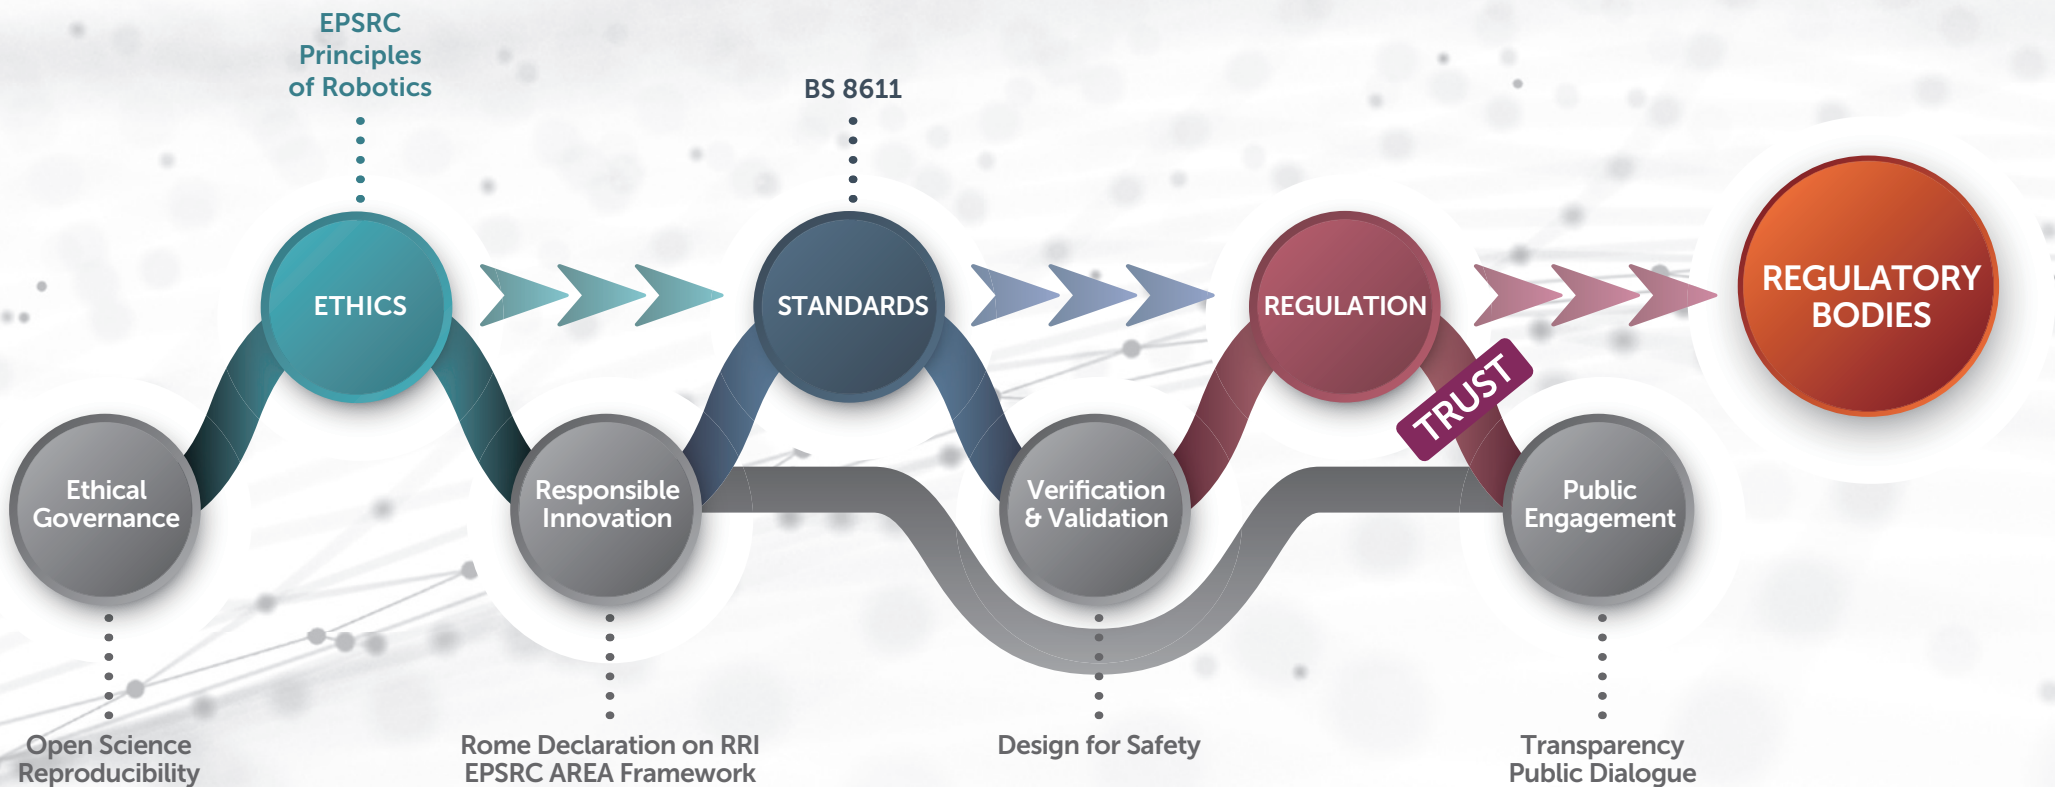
EPSRC Principles of Robotics

BS 8611

ETHICS

STANDARDS

REGULATION

REGULATORY BODIES

TRUST

Ethical Governance

Responsible Innovation

Verification & Validation

Public Engagement

Open Science
Reproducibility

Rome Declaration on RRI
EPSRC AREA Framework

Design for Safety

Transparency
Public Dialogue